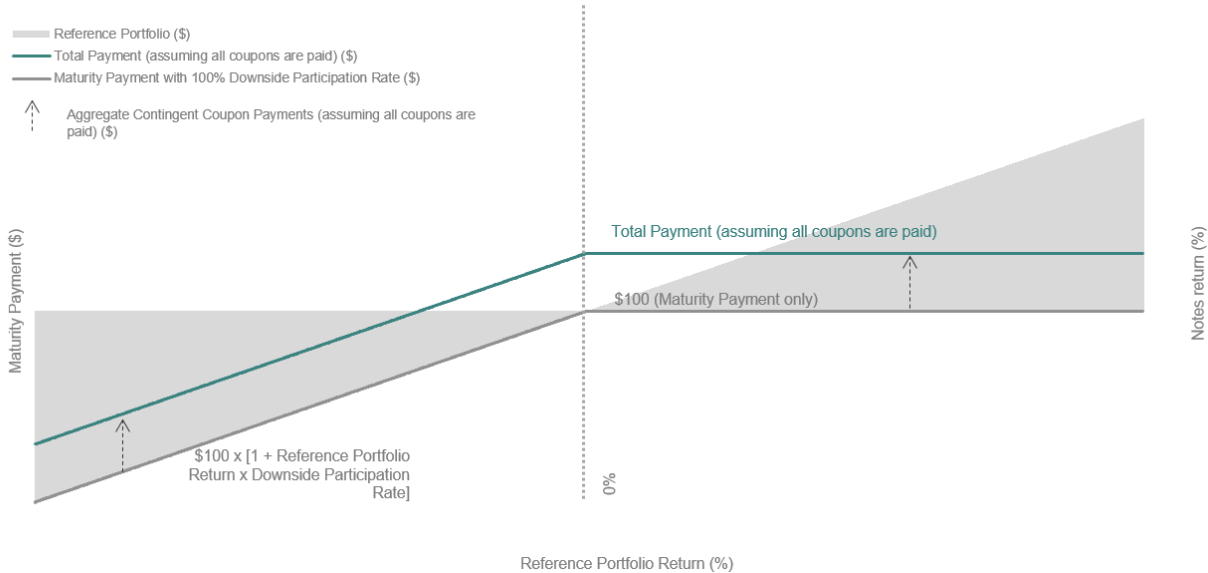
Reference Portfolio ($)
Total Payment (assuming all coupons are paid) ($)
Maturity Payment with 100% Downside Participation Rate ($)
Aggregate Contingent Coupon Payments (assuming all coupons are paid) ($)

Total Payment (assuming all coupons are paid)

$100 (Maturity Payment only)

Maturity Payment ($)

Notes return (%)

$100 x [1 + Reference Portfolio Return x Downside Participation Rate]

0%

Reference Portfolio Return (%)